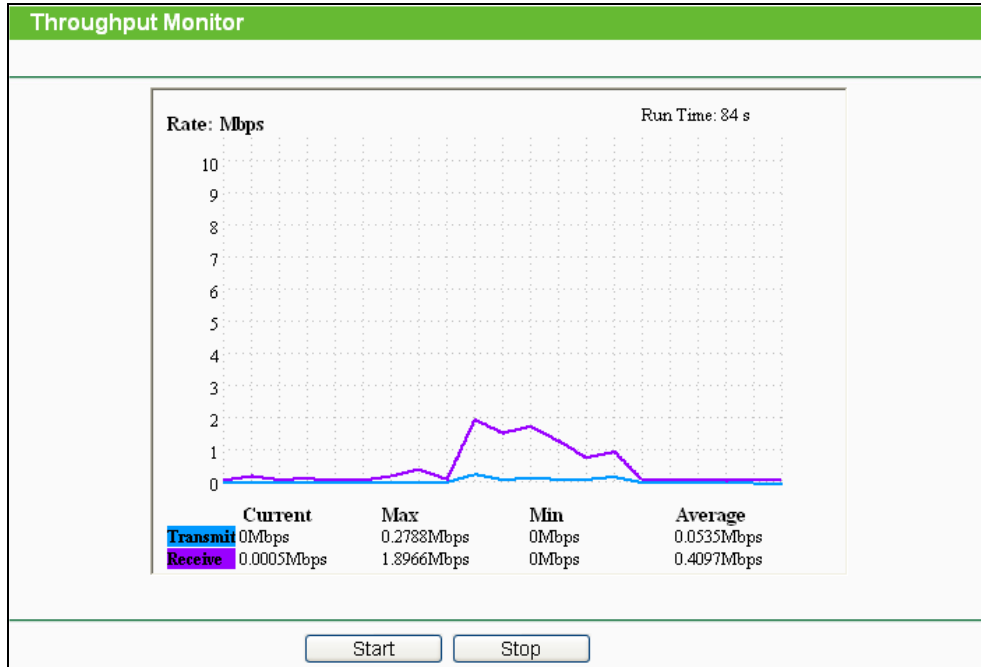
Throughput Monitor

Rate: Mbps

Run Time: 84 s

10
9
8
7
6
5
4
3
2
1
0

| | Current | Max | Min | Average |
|---|---|---|---|---|
| Transmit | 0Mbps | 0.2788Mbps | 0Mbps | 0.0535Mbps |
| Receive | 0.0005Mbps | 1.8966Mbps | 0Mbps | 0.4097Mbps |

Start Stop